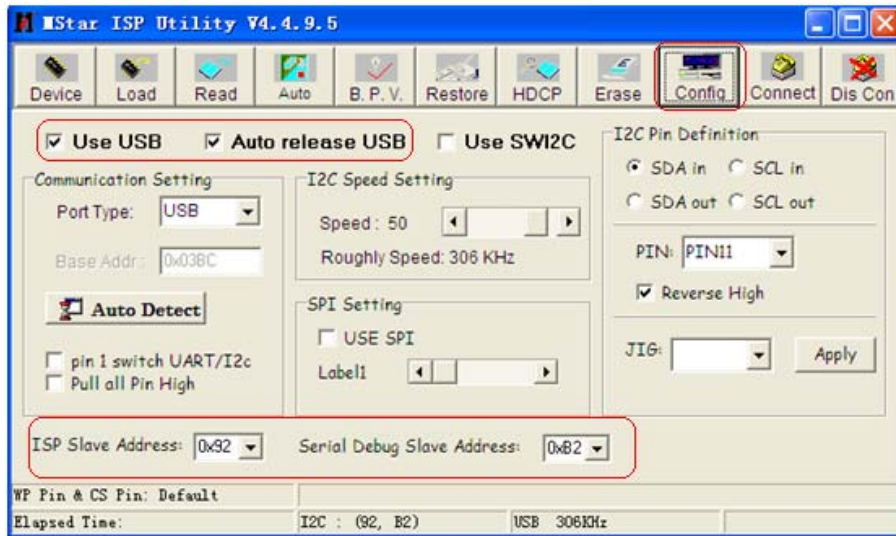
MStar ISP Utility V4.4.9.5

Device Load Read Auto B. P. V. Restore HDCP Erase Config Connect Dis Con

☑ Use USB ☑ Auto release USB ☐ Use SWI2C

Communication Setting
Port Type: USB
Base Addr.: 0x03BC
Auto Detect
☐ pin 1 switch UART/I2c
☐ Pull all Pin High

I2C Speed Setting
Speed : 50
Roughly Speed: 306 KHz

SPI Setting
☐ USE SPI
Label1

I2C Pin Definition
◉ SDA in ○ SCL in
○ SDA out ○ SCL out
PIN: PIN11
☑ Reverse High
JIG: Apply

ISP Slave Address: 0x92 Serial Debug Slave Address: 0xB2

WP Pin & CS Pin: Default
Elapsed Time: I2C : (92, B2) USB 306KHz